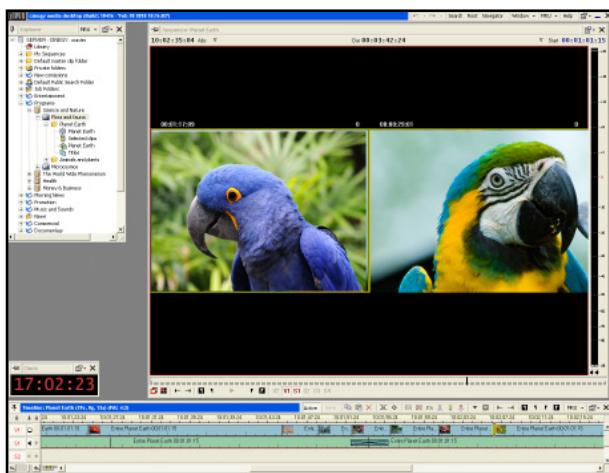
Library
My Sequences
Default master clip folder
Private folders
New containers
Default Public Search Folder
Job Folders
Entertainment
Programs
Science and Nature
Flora and Fauna
Planet Earth
Planet Earth
Selected clips
Planet Earth
Titles
Animals and plants
Microcosmos
The World Wide Phenomenon
Health
Money & Business
Morning News
Promotion
Music and Sounds
News
Commercial
Documentary

Sequence: Planet Earth
10:02:35:04
Dur 00:03:42:24
Start 00:01:01:15

17:02:23

Timeline: Planet Earth
Entra Planet Earth
Entra Planet Earth